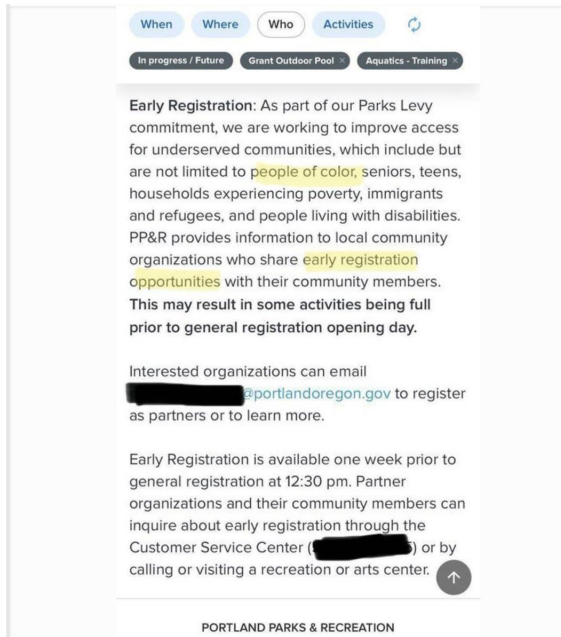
When Where Who Activities

In progress / Future Grant Outdoor Pool × Aquatics - Training ×

Early Registration: As part of our Parks Levy commitment, we are working to improve access for underserved communities, which include but are not limited to people of color, seniors, teens, households experiencing poverty, immigrants and refugees, and people living with disabilities. PP&R provides information to local community organizations who share early registration opportunities with their community members. This may result in some activities being full prior to general registration opening day.

Interested organizations can email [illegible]@portlandoregon.gov to register as partners or to learn more.

Early Registration is available one week prior to general registration at 12:30 pm. Partner organizations and their community members can inquire about early registration through the Customer Service Center ([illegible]) or by calling or visiting a recreation or arts center.

PORTLAND PARKS & RECREATION